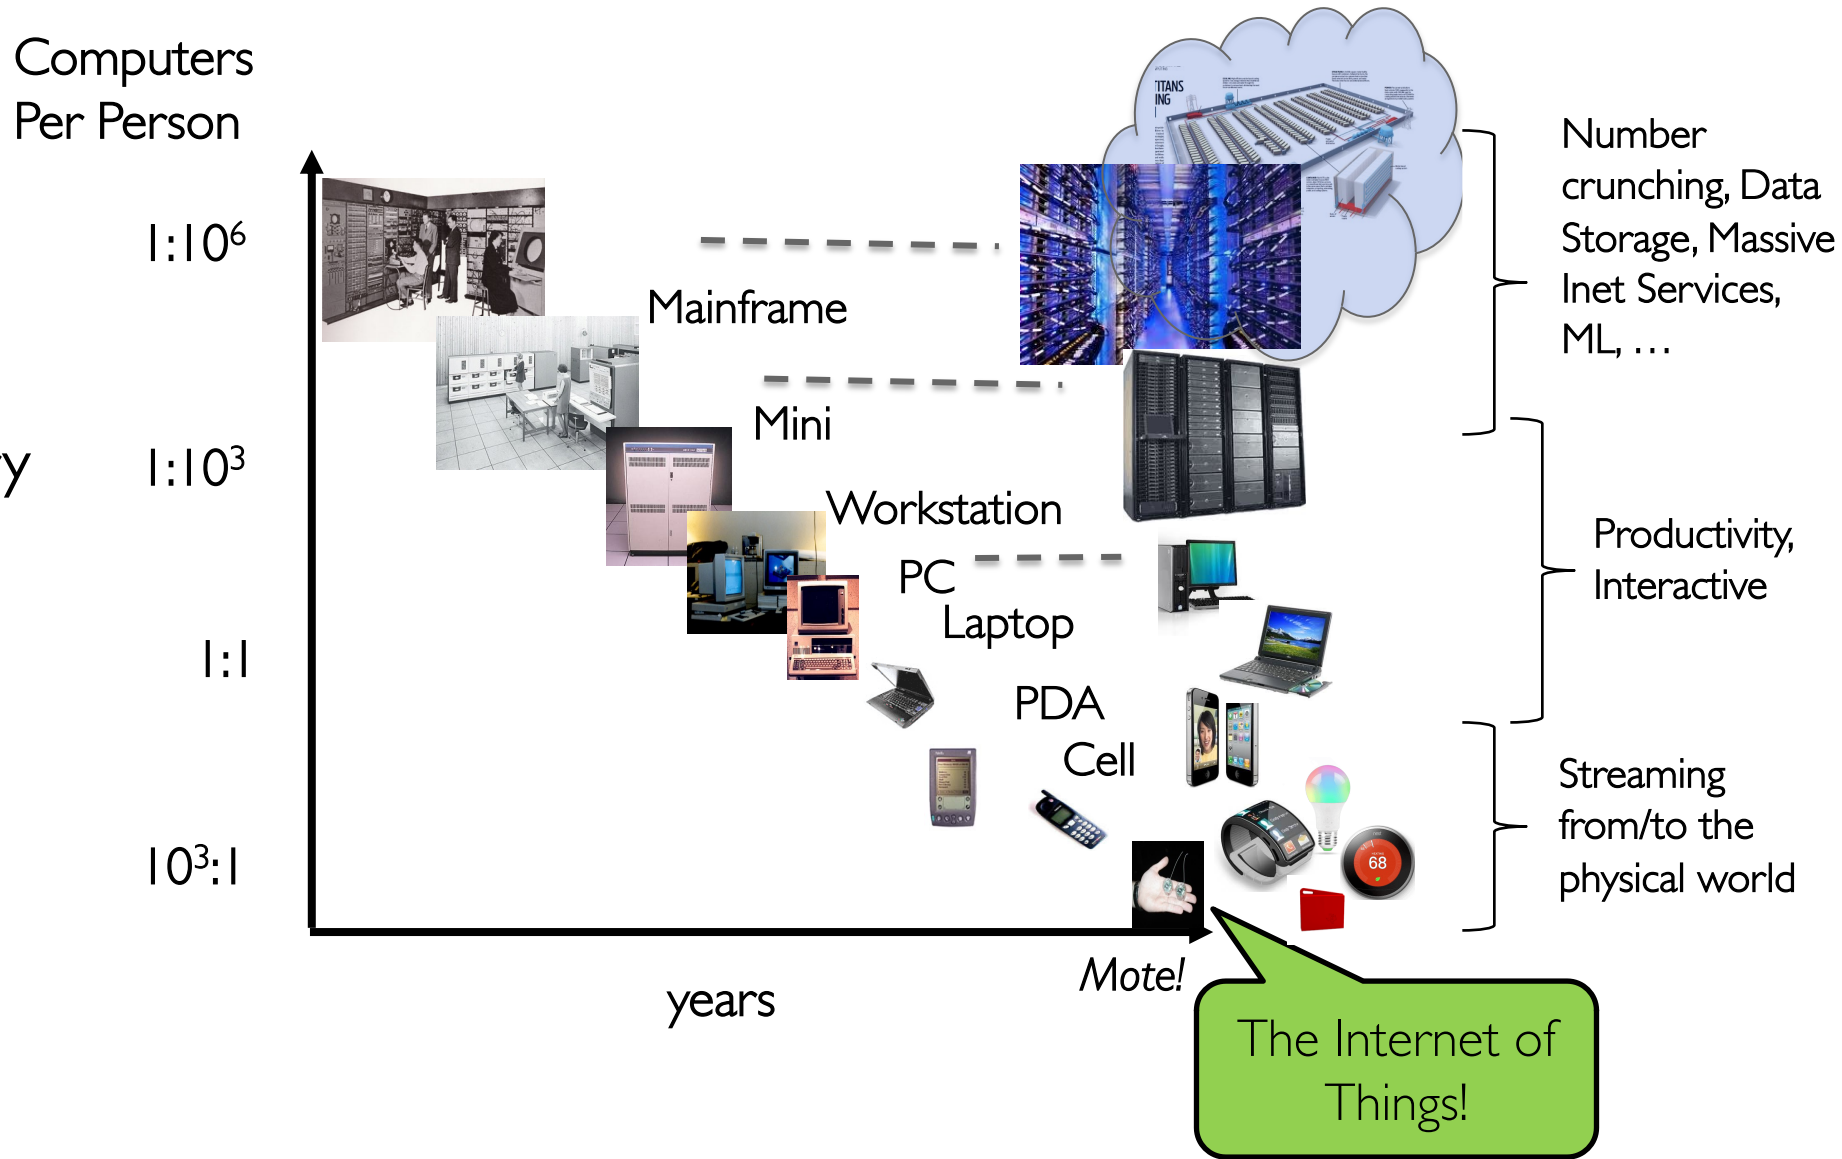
Computers Per Person

$1:10^6$

$1:10^3$

y

1:1

$10^3:1$

Mainframe

Mini

Workstation

PC

Laptop

PDA

Cell

TITANS
ING

68

Mote!

years

Number crunching, Data Storage, Massive Inet Services, ML, …

Productivity, Interactive

Streaming from/to the physical world

The Internet of Things!